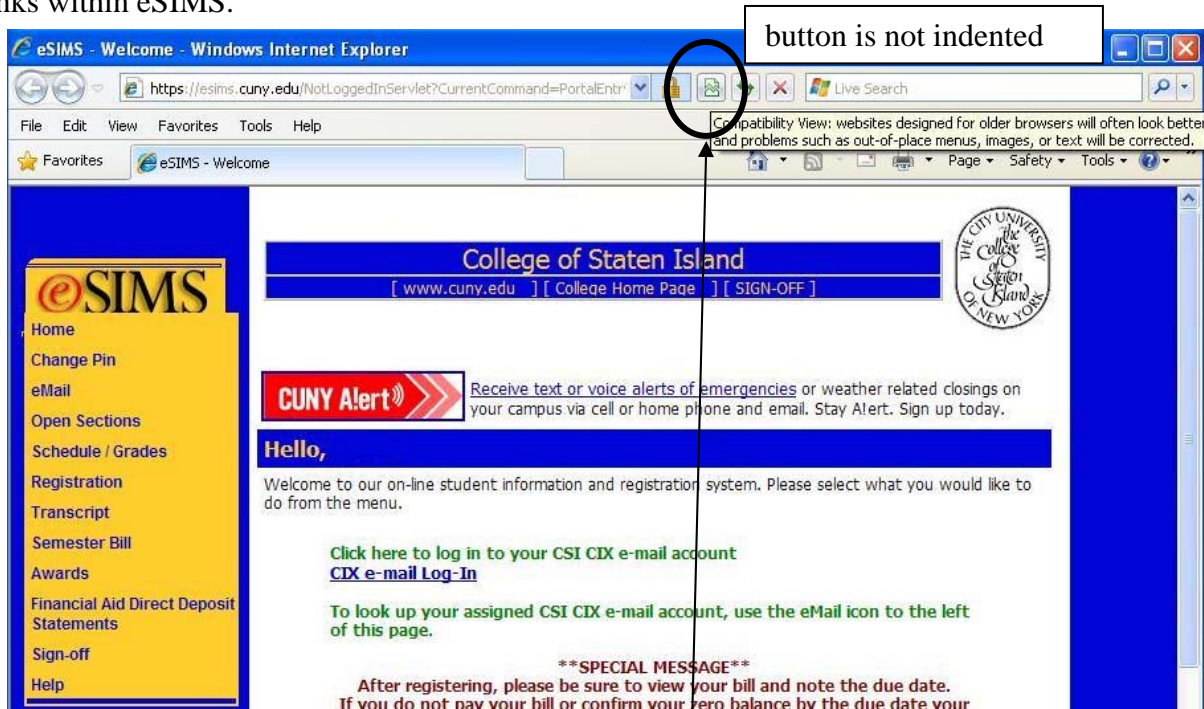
links within eSIMS.

button is not indented

eSIMS - Welcome - Windows Internet Explorer

https://esims.cuny.edu/NotLoggedInServlet?CurrentCommand=PortalEntr

Live Search

File Edit View Favorites Tools Help

Compatibility View: websites designed for older browsers will often look better, and problems such as out-of-place menus, images, or text will be corrected.

Favorites eSIMS - Welcome

Page Safety Tools

College of Staten Island

[ www.cuny.edu ] [ College Home Page ] [ SIGN-OFF ]

THE CITY UNIVERSITY OF NEW YORK The College of Staten Island

eSIMS

Home
Change Pin
eMail
Open Sections
Schedule / Grades
Registration
Transcript
Semester Bill
Awards
Financial Aid Direct Deposit Statements
Sign-off
Help

CUNY Alert

Receive text or voice alerts of emergencies or weather related closings on your campus via cell or home phone and email. Stay Alert. Sign up today.

Hello,

Welcome to our on-line student information and registration system. Please select what you would like to do from the menu.

Click here to log in to your CSI CIX e-mail account
CIX e-mail Log-In

To look up your assigned CSI CIX e-mail account, use the eMail icon to the left of this page.

**SPECIAL MESSAGE**
After registering, please be sure to view your bill and note the due date.
If you do not pay your bill or confirm your zero balance by the due date your